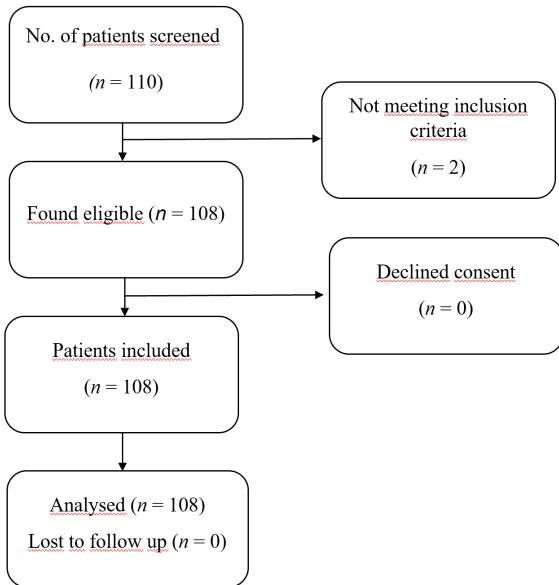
No. of patients screened

($n$ = 110)

Not meeting inclusion criteria

($n$ = 2)

Found eligible ($n$ = 108)

Declined consent

($n$ = 0)

Patients included

($n$ = 108)

Analysed ($n$ = 108)

Lost to follow up ($n$ = 0)